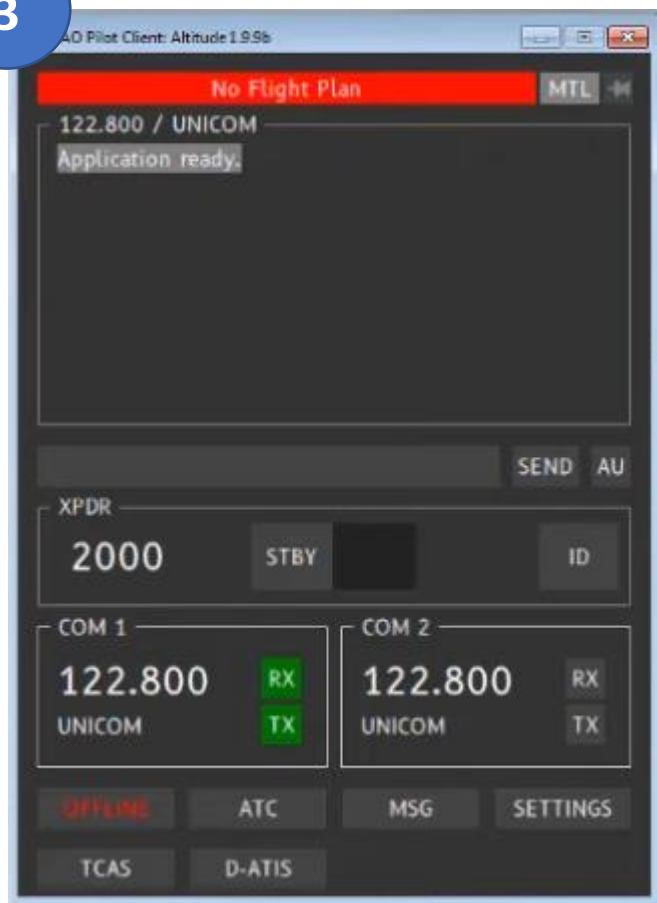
3

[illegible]AO Pilot Client: Altitude 1.9.9b

No Flight Plan

MTL

122.800 / UNICOM

Application ready.

SEND

AU

XPDR

2000

STBY

ID

COM 1

122.800

RX

UNICOM

TX

COM 2

122.800

RX

UNICOM

TX

OFFLINE

ATC

MSG

SETTINGS

TCAS

D-ATIS